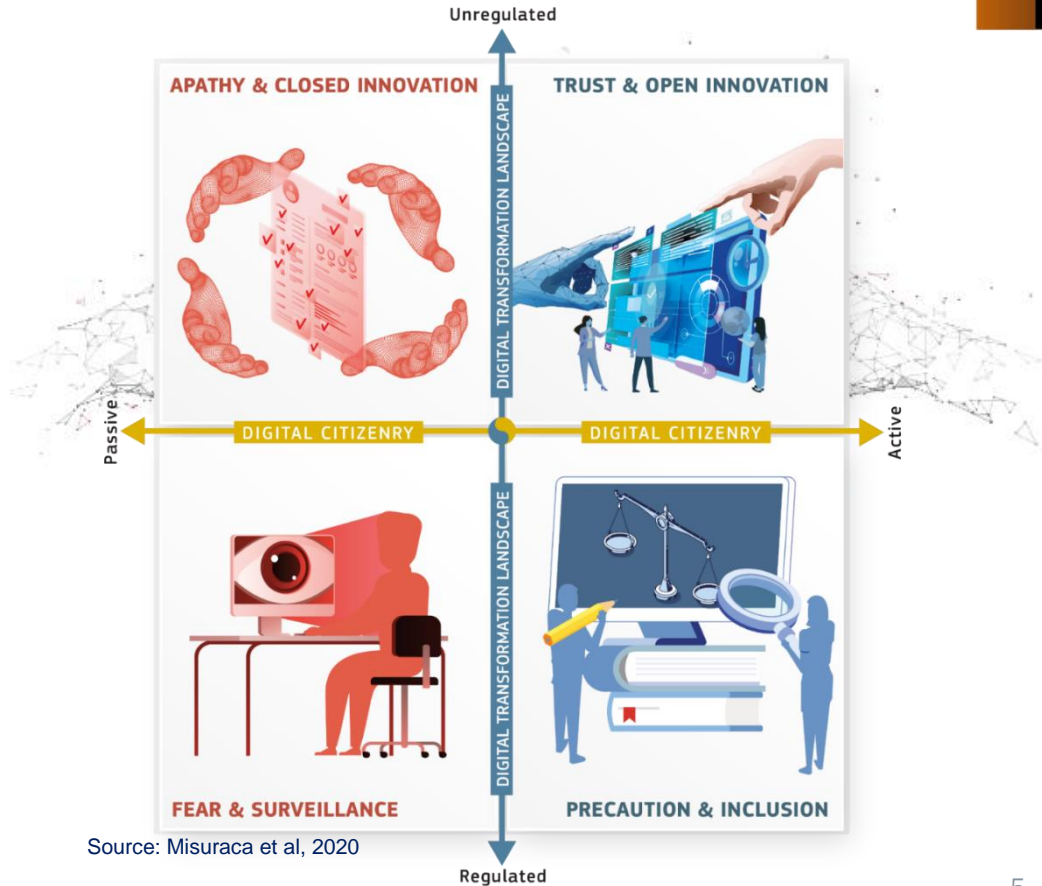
Unregulated

APATHY & CLOSED INNOVATION

DIGITAL TRANSFORMATION LANDSCAPE

TRUST & OPEN INNOVATION

Passive

DIGITAL CITIZENRY

DIGITAL CITIZENRY

Active

DIGITAL TRANSFORMATION LANDSCAPE

FEAR & SURVEILLANCE

PRECAUTION & INCLUSION

Source: Misuraca et al, 2020

Regulated

5